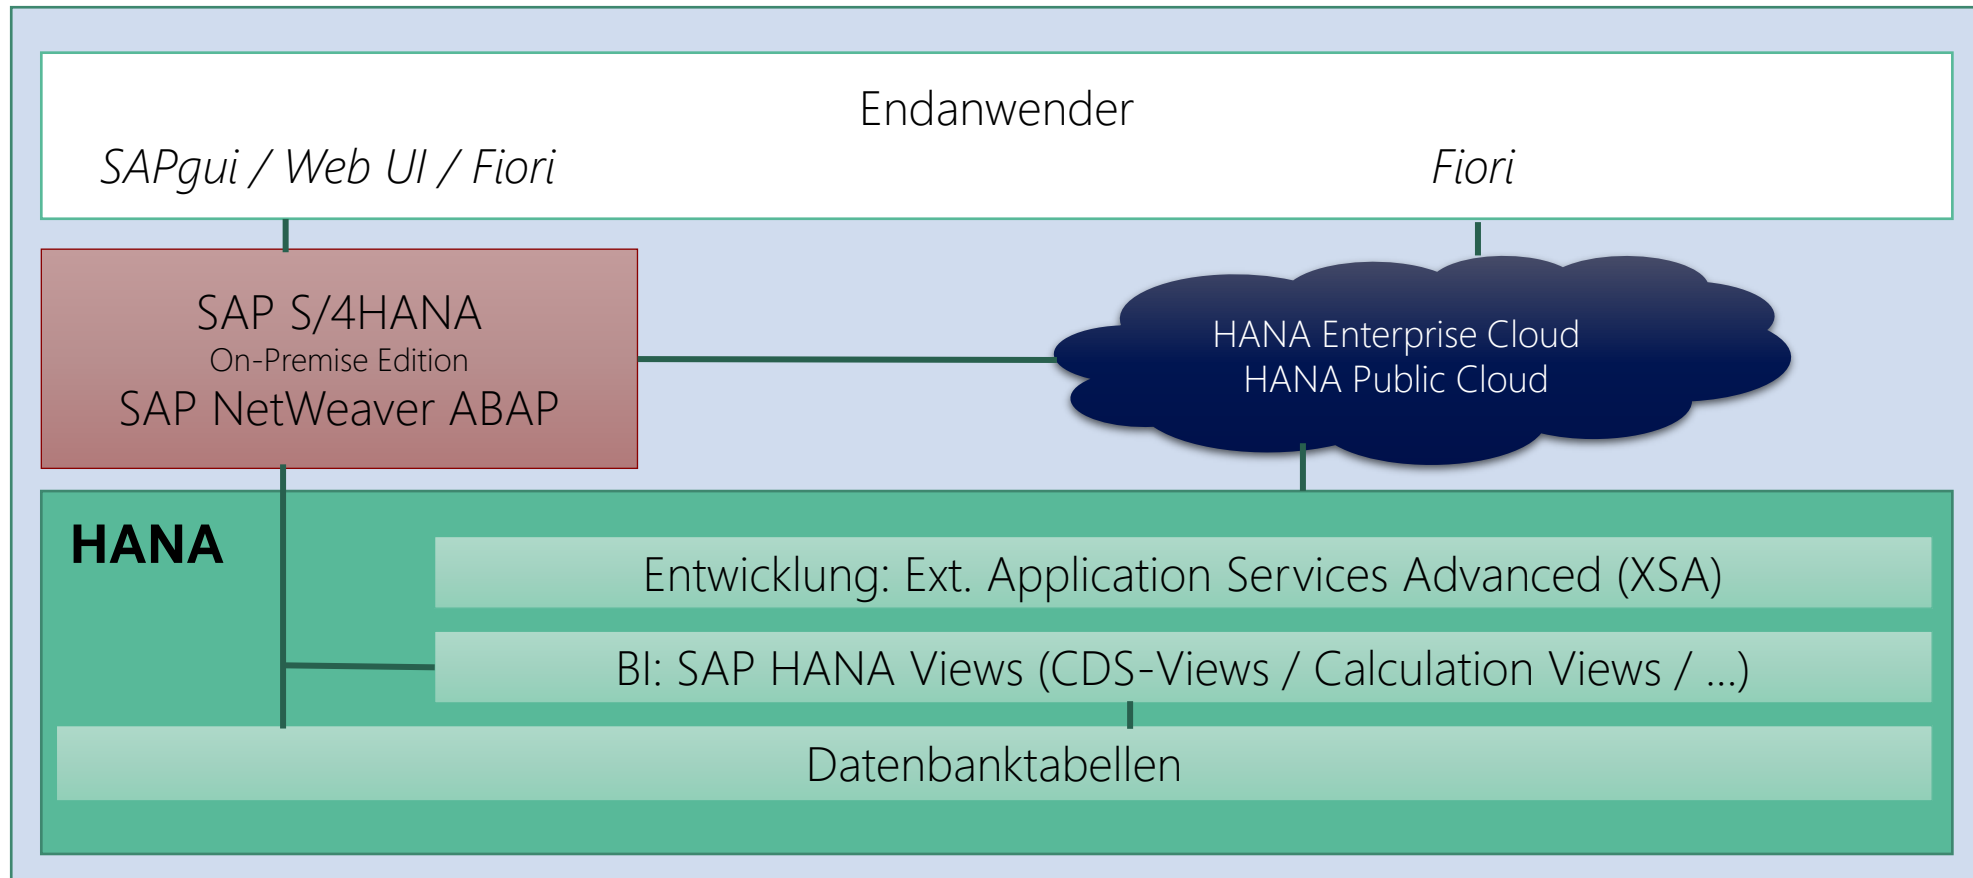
Endanwender

SAPgui / Web UI / Fiori

Fiori

SAP S/4HANA
On-Premise Edition
SAP NetWeaver ABAP

HANA Enterprise Cloud
HANA Public Cloud

HANA

Entwicklung: Ext. Application Services Advanced (XSA)

BI: SAP HANA Views (CDS-Views / Calculation Views / ...)

Datenbanktabellen